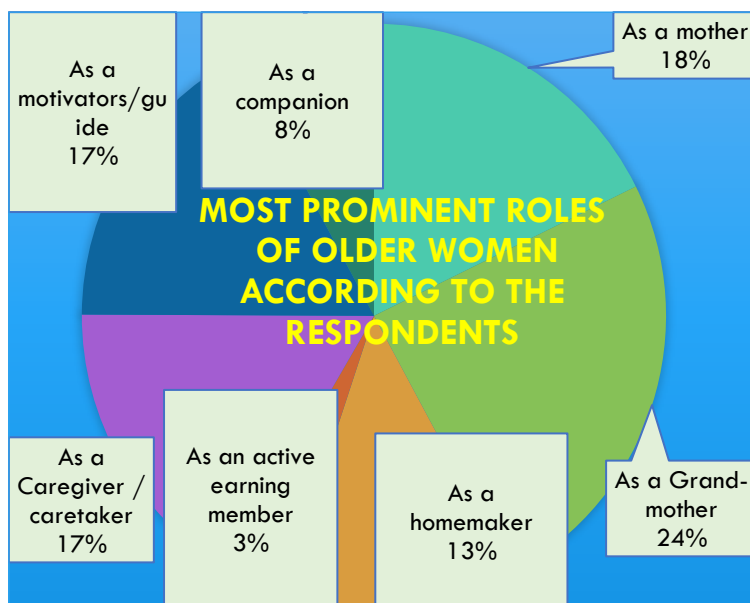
As a motivators/guide
17%

As a companion
8%

As a mother
18%

MOST PROMINENT ROLES OF OLDER WOMEN ACCORDING TO THE RESPONDENTS

As a Caregiver / caretaker
17%

As an active earning member
3%

As a homemaker
13%

As a Grand-mother
24%